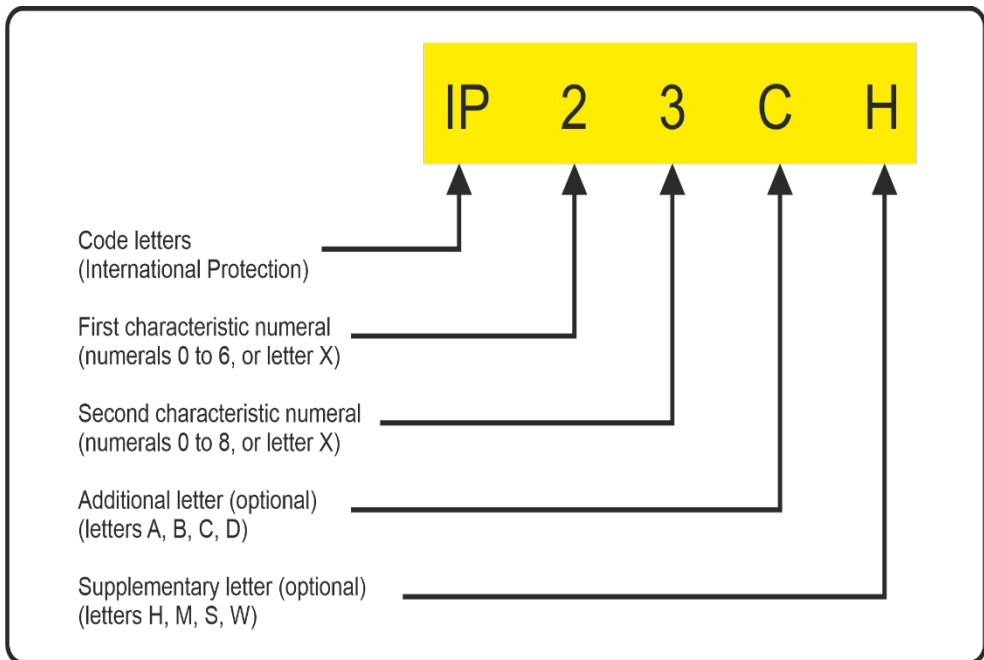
IP 2 3 C H

Code letters
(International Protection)

First characteristic numeral
(numerals 0 to 6, or letter X)

Second characteristic numeral
(numerals 0 to 8, or letter X)

Additional letter (optional)
(letters A, B, C, D)

Supplementary letter (optional)
(letters H, M, S, W)